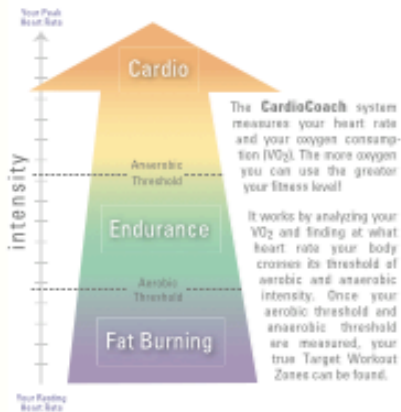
Your Peak Heart Rate

Cardio

Anaerobic Threshold

Endurance

Aerobic Threshold

Fat Burning

intensity

Your Resting Heart Rate

The CardioCoach system measures your heart rate and your oxygen consumption ($VO_2$). The more oxygen you can use the greater your fitness level!

It works by analyzing your $VO_2$ and finding at what heart rate your body crosses its threshold of aerobic and anaerobic intensity. Once your aerobic threshold and anaerobic threshold are measured, your true Target Workout Zones can be found.